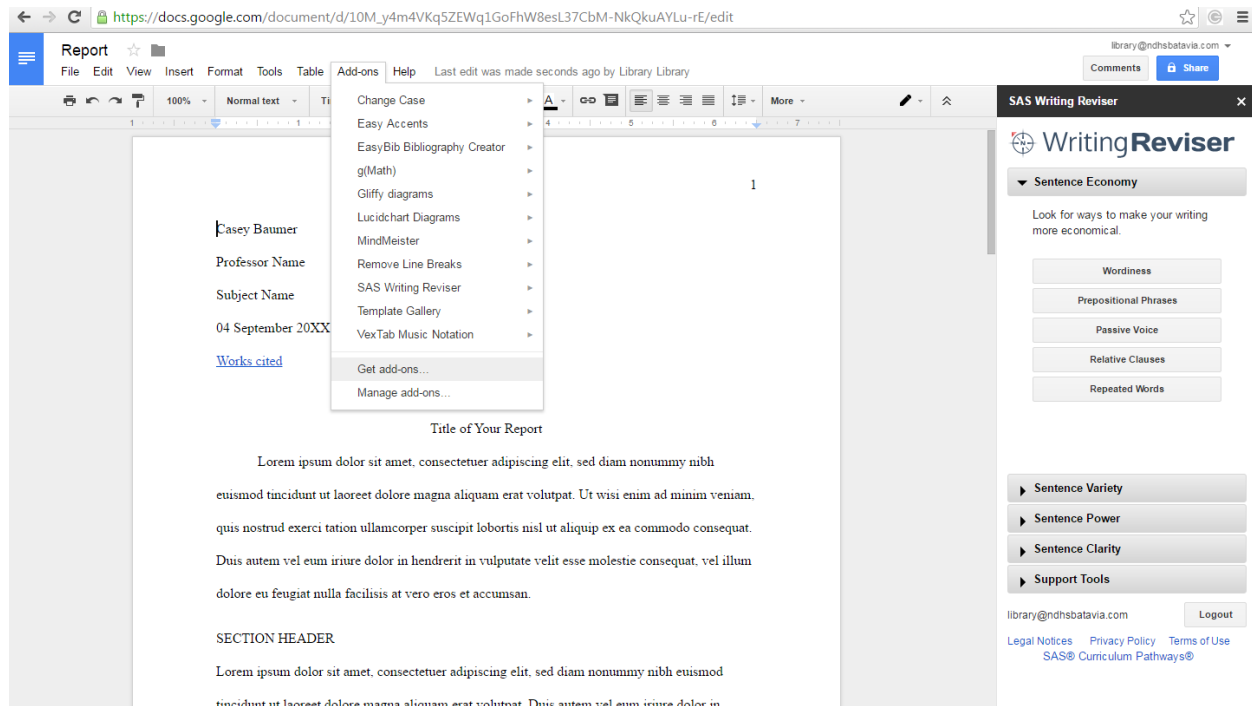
https://docs.google.com/document/d/10M_y4m4VKq5ZEWq1GoFhW8esL37CbM-NkQkuAYLu-rE/edit

Report

File Edit View Insert Format Tools Table Add-ons Help Last edit was made seconds ago by Library Library

library@ndhsbatavia.com

Comments Share

100% Normal text Ti More

Change Case
Easy Accents
EasyBib Bibliography Creator
g(Math)
Gliffy diagrams
Lucidchart Diagrams
MindMeister
Remove Line Breaks
SAS Writing Reviser
Template Gallery
VexTab Music Notation
Get add-ons...
Manage add-ons...

1

Casey Baumer

Professor Name

Subject Name

04 September 20XX

Works cited

Title of Your Report

Lorem ipsum dolor sit amet, consectetuer adipiscing elit, sed diam nonummy nibh euismod tincidunt ut laoreet dolore magna aliquam erat volutpat. Ut wisi enim ad minim veniam, quis nostrud exerci tation ullamcorper suscipit lobortis nisl ut aliquip ex ea commodo consequat. Duis autem vel eum iriure dolor in hendrerit in vulputate velit esse molestie consequat, vel illum dolore eu feugiat nulla facilisis at vero eros et accumsan.

SECTION HEADER

Lorem ipsum dolor sit amet, consectetuer adipiscing elit, sed diam nonummy nibh euismod tincidunt ut laoreet dolore magna aliquam erat volutpat. Duis autem vel eum iriure dolor in

SAS Writing Reviser

WritingReviser

Sentence Economy

Look for ways to make your writing more economical.

Wordiness
Prepositional Phrases
Passive Voice
Relative Clauses
Repeated Words

Sentence Variety
Sentence Power
Sentence Clarity
Support Tools

library@ndhsbatavia.com Logout

Legal Notices Privacy Policy Terms of Use
SAS® Curriculum Pathways®